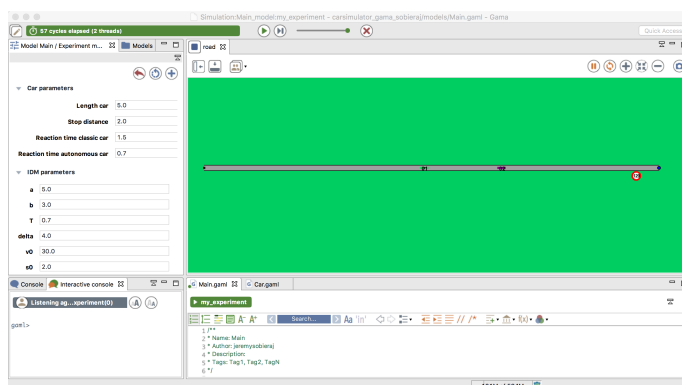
Simulation:Main_model:my_experiment - carsimulator_gama_sobieraj/models/Main.gaml - Gama

57 cycles elapsed (2 threads)

Quick Access

Model Main / Experiment m... Models

road

Car parameters

Length car 5.0

Stop distance 2.0

Reaction time classic car 1.5

Reaction time autonomous car 0.7

IDM parameters

a 5.0

b 3.0

T 0.7

delta 4.0

v0 30.0

s0 2.0

Console Interactive console

Listening ag...experiment(0)

gaml>

Main.gaml Car.gaml

my_experiment

Search...

1 /**
2 * Name: Main
3 * Author: jeremysobieraj
4 * Description:
5 * Tags: Tag1, Tag2, TagN
6 */